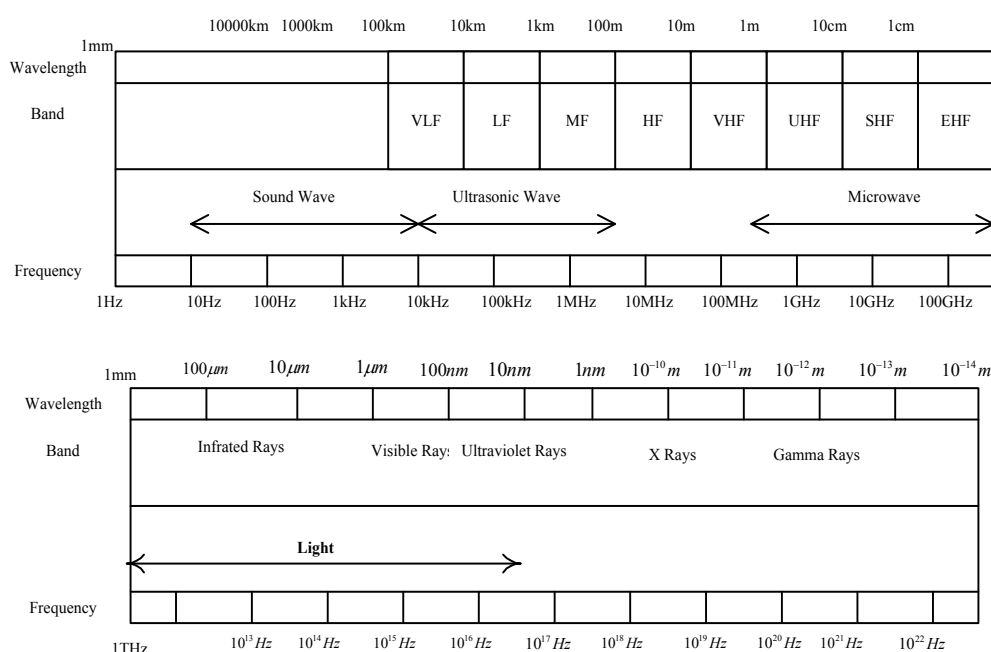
10000km 1000km 100km 10km 1km 100m 10m 1m 10cm 1cm

1mm

Wavelength

Band

VLF LF MF HF VHF UHF SHF EHF

Sound Wave

Ultrasonic Wave

Microwave

Frequency

1Hz 10Hz 100Hz 1kHz 10kHz 100kHz 1MHz 10MHz 100MHz 1GHz 10GHz 100GHz

1mm $100\mu m$ $10\mu m$ $1\mu m$ $100nm$ $10nm$ $1nm$ $10^{-10}m$ $10^{-11}m$ $10^{-12}m$ $10^{-13}m$ $10^{-14}m$

Wavelength

Band

Infrated Rays

Visible Rays

Ultraviolet Rays

X Rays

Gamma Rays

Light

Frequency

1THz $10^{13}Hz$ $10^{14}Hz$ $10^{15}Hz$ $10^{16}Hz$ $10^{17}Hz$ $10^{18}Hz$ $10^{19}Hz$ $10^{20}Hz$ $10^{21}Hz$ $10^{22}Hz$